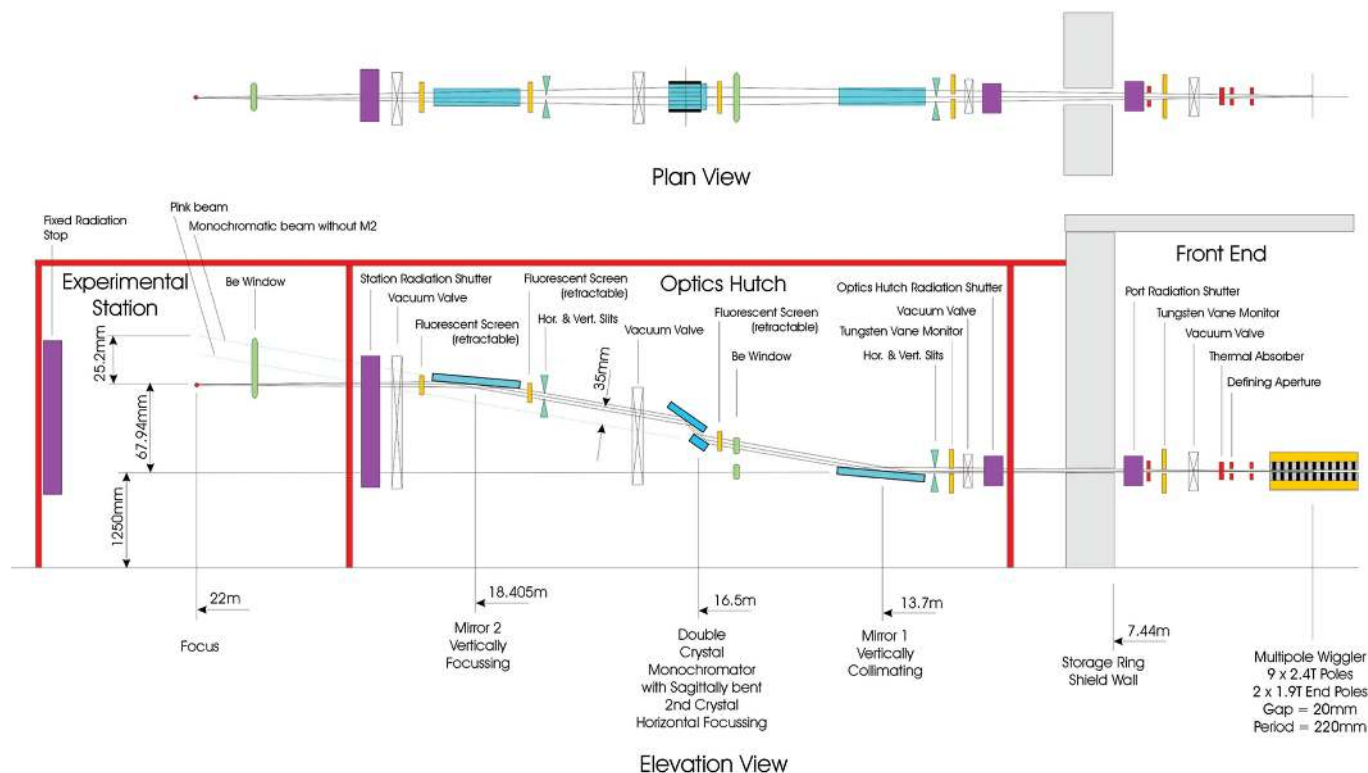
Plan View

Fixed Radiation Stop

Pink beam

Monochromatic beam without M2

Experimental Station

Be Window

25.2mm

67.94mm

1250mm

Station Radiation Shutter

Vacuum Valve

Fluorescent Screen (retractable)

Fluorescent Screen (retractable)

Hor. & Vert. Slits

Optics Hutch

35mm

Vacuum Valve

Fluorescent Screen (retractable)

Be Window

Optics Hutch Radiation Shutter

Vacuum Valve

Tungsten Vane Monitor

Hor. & Vert. Slits

Front End

Port Radiation Shutter

Tungsten Vane Monitor

Vacuum Valve

Thermal Absorber

Defining Aperture

22m

Focus

18.405m

Mirror 2 Vertically Focussing

16.5m

Double Crystal Monochromator with Sagittally bent 2nd Crystal Horizontal Focussing

13.7m

Mirror 1 Vertically Collimating

7.44m

Storage Ring Shield Wall

Multipole Wiggler
9 x 2.4T Poles
2 x 1.9T End Poles
Gap = 20mm
Period = 220mm

Elevation View